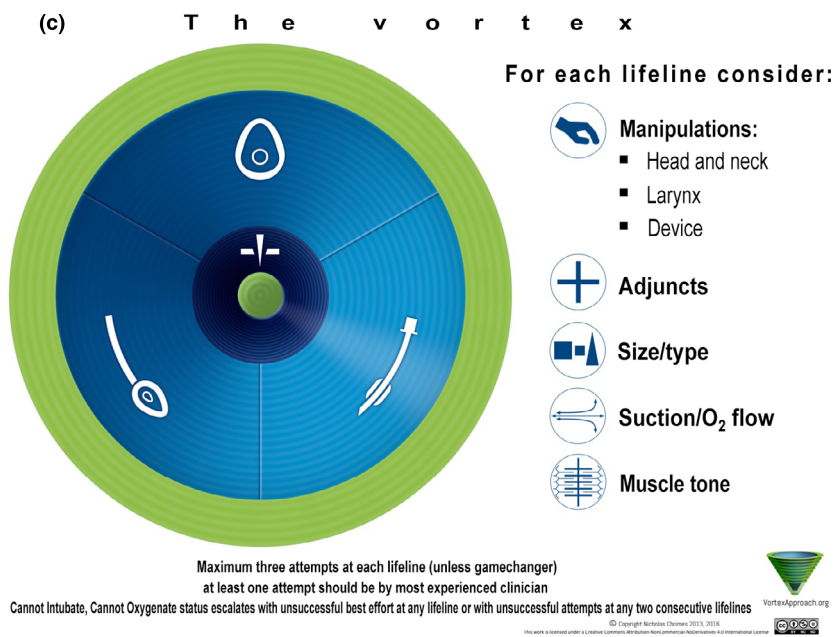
(c) The vortex

For each lifeline consider:

Manipulations:
- Head and neck
- Larynx
- Device

Adjuncts

Size/type

Suction/$O_2$ flow

Muscle tone

Maximum three attempts at each lifeline (unless gamechanger)
at least one attempt should be by most experienced clinician
Cannot Intubate, Cannot Oxygenate status escalates with unsuccessful best effort at any lifeline or with unsuccessful attempts at any two consecutive lifelines

© Copyright Nicholas Chrimes 2013, 2016
This work is licensed under a Creative Commons Attribution-NonCommercial-NoDerivatives 4.0 International License

VortexApproach.org